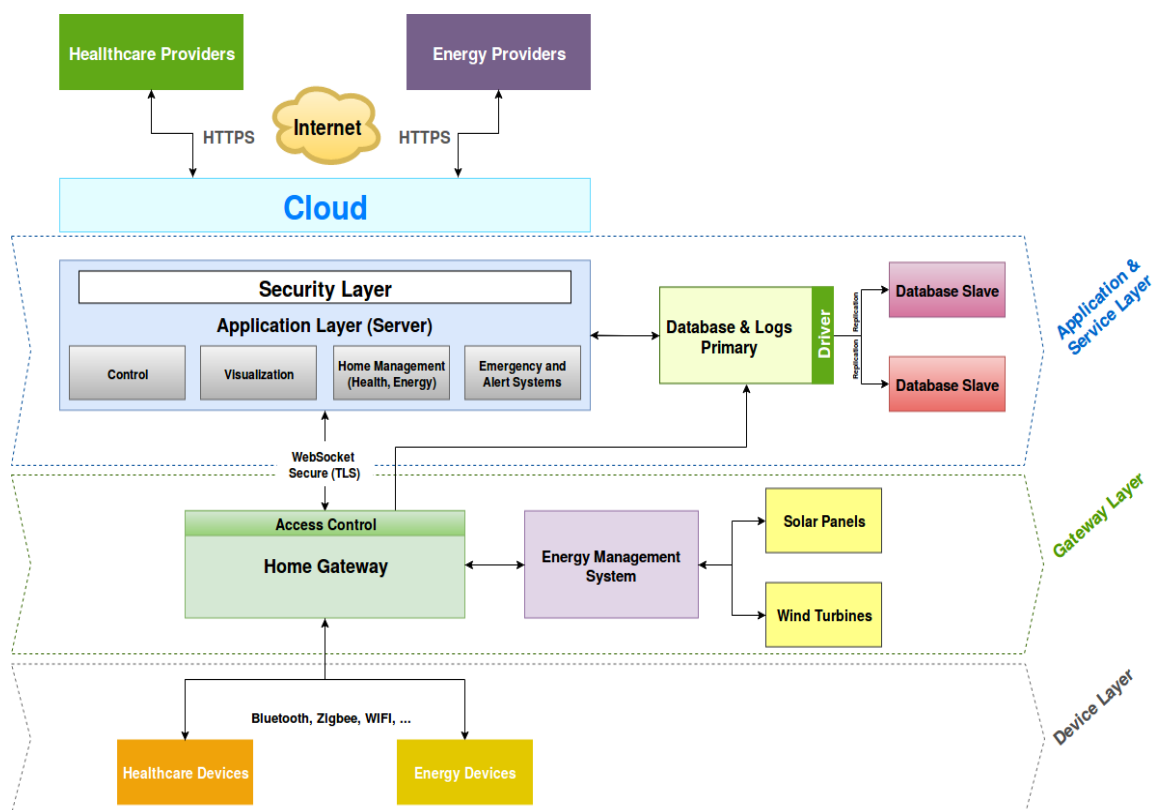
Healthcare Providers

Energy Providers

HTTPS

Internet

HTTPS

Cloud

Security Layer

Application Layer (Server)

Control

Visualization

Home Management (Health, Energy)

Emergency and Alert Systems

Database & Logs Primary

Driver

Replication

Replication

Database Slave

Database Slave

Application & Service Layer

WebSocket Secure (TLS)

Access Control

Home Gateway

Energy Management System

Solar Panels

Wind Turbines

Gateway Layer

Bluetooth, Zigbee, WIFI, ...

Healthcare Devices

Energy Devices

Device Layer